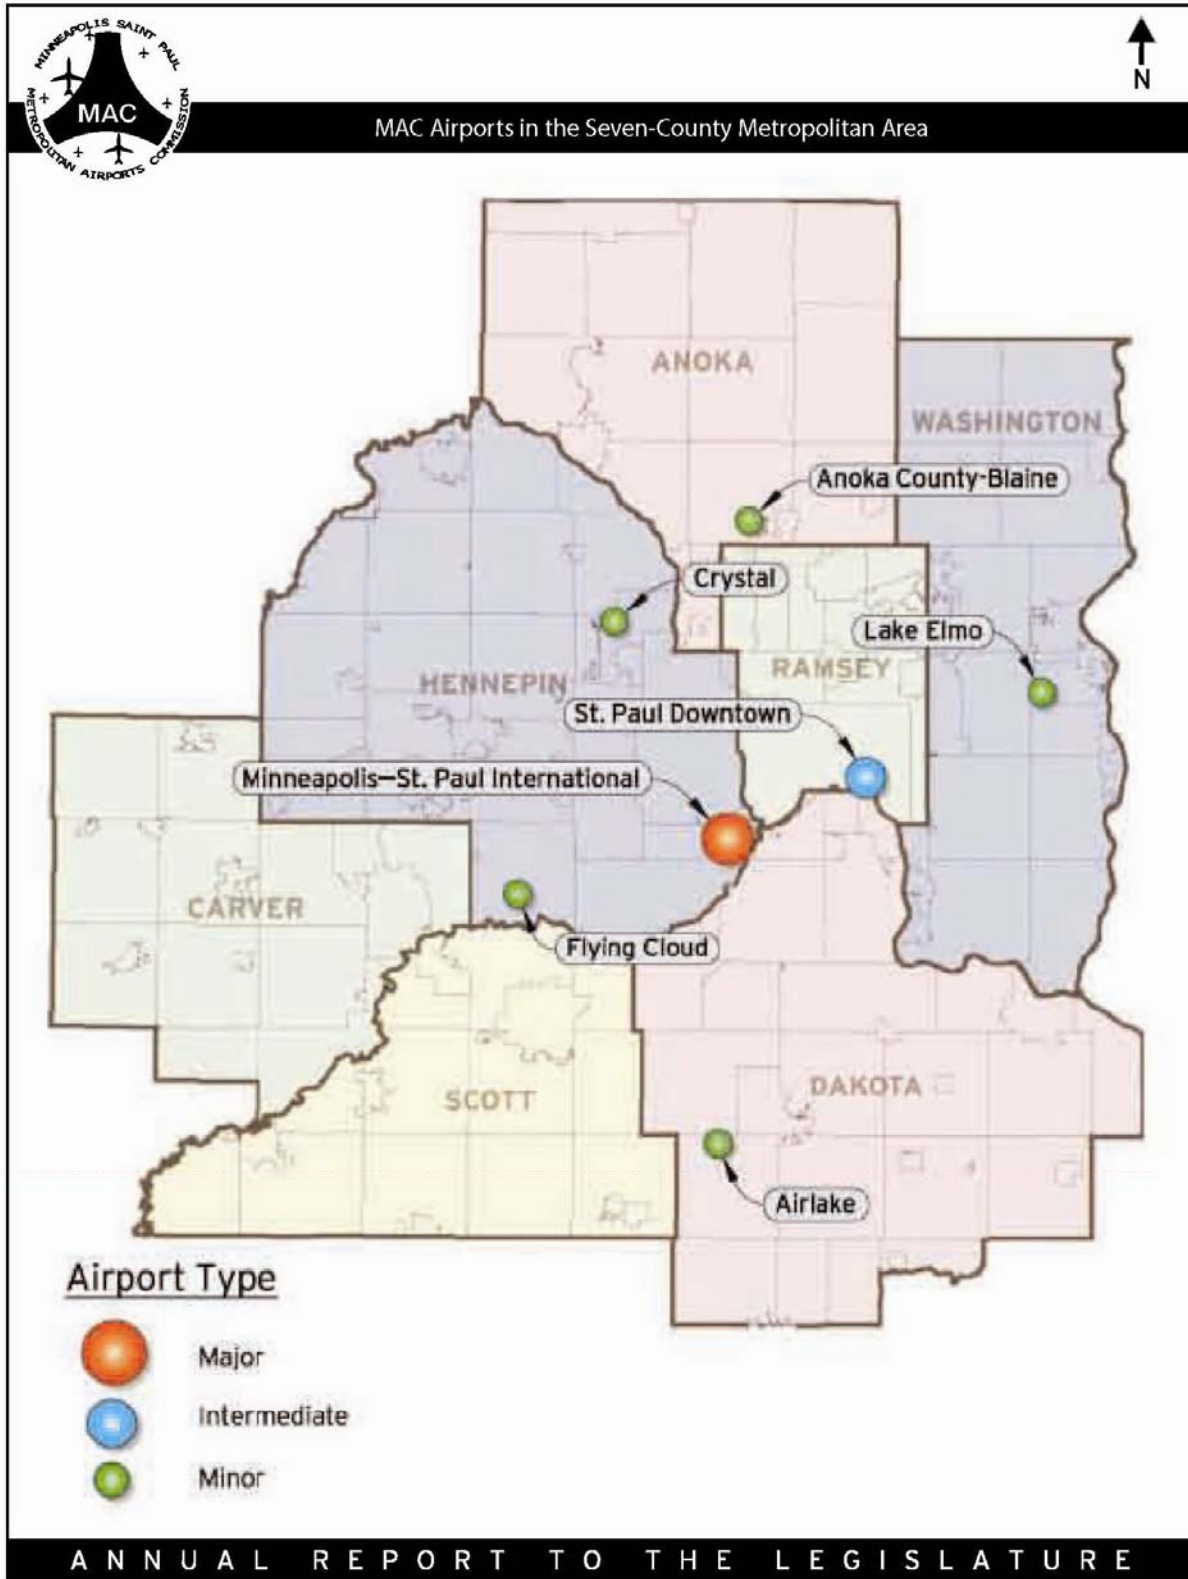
MINNEAPOLIS SAINT PAUL
MAC
METROPOLITAN AIRPORTS COMMISSION

N

MAC Airports in the Seven-County Metropolitan Area

ANOKA

WASHINGTON

Anoka County-Blaine

Crystal

Lake Elmo

RAMSEY

HENNEPIN

St. Paul Downtown

Minneapolis—St. Paul International

CARVER

Flying Cloud

SCOTT

DAKOTA

Airlake

Airport Type

Major

Intermediate

Minor

ANNUAL REPORT TO THE LEGISLATURE